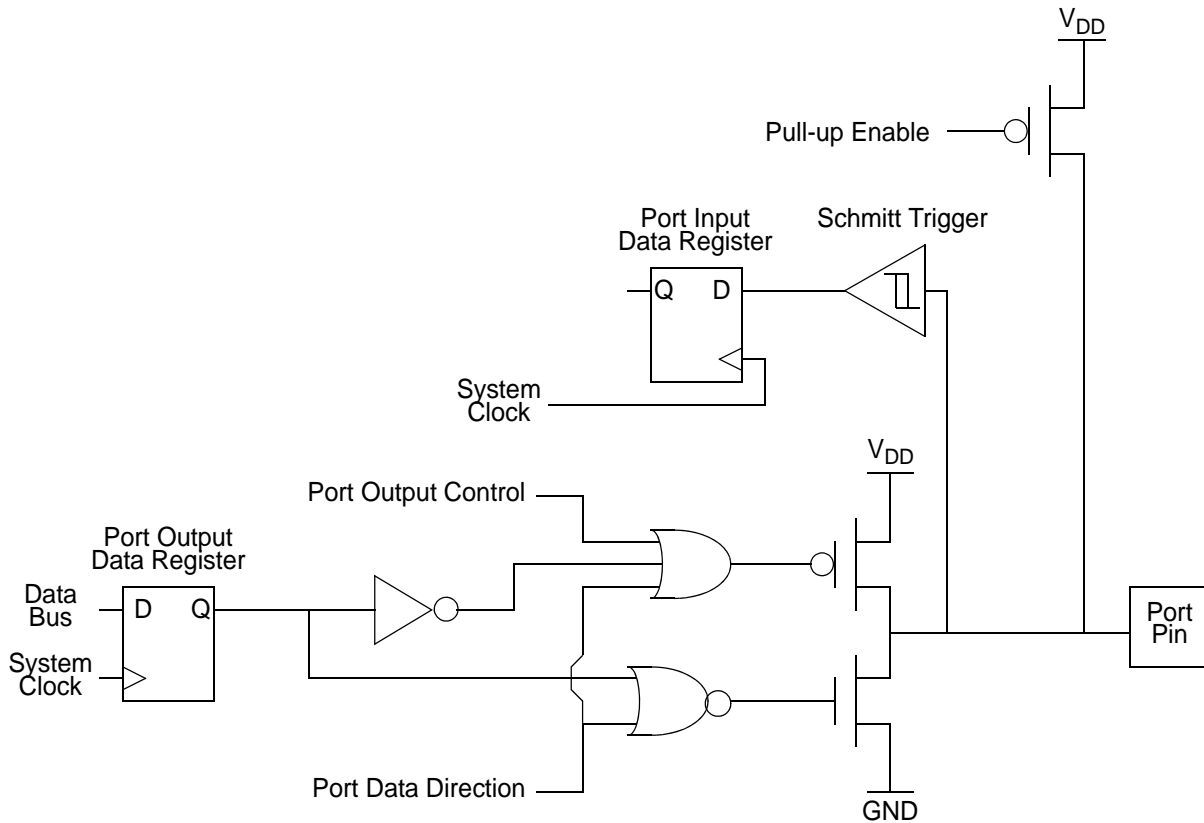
$V_{DD}$

Pull-up Enable

Port Input Data Register

Schmitt Trigger

Q D

System Clock

$V_{DD}$

Port Output Control

Port Output Data Register

Data Bus

D Q

System Clock

Port Pin

Port Data Direction

GND